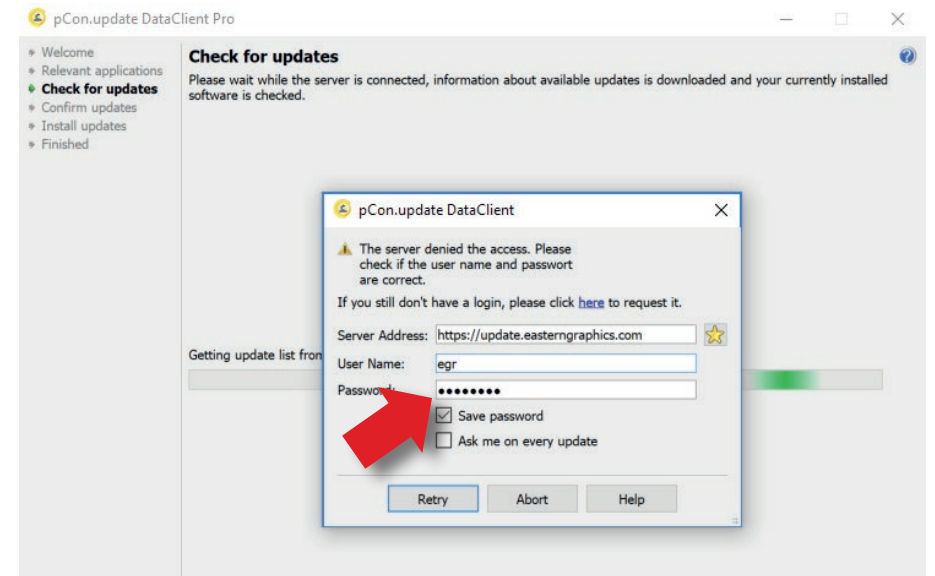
pCon.update DataClient Pro

Welcome
Relevant applications
Check for updates
Confirm updates
Install updates
Finished

Check for updates
Please wait while the server is connected, information about available updates is downloaded and your currently installed software is checked.

Getting update list fro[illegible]

pCon.update DataClient

The server denied the access. Please check if the user name and passwort are correct.

If you still don't have a login, please click here to request it.

Server Address: https://update.easterngraphics.com
User Name: egr
Passw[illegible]: ••••••••
Save password
Ask me on every update

Retry
Abort
Help